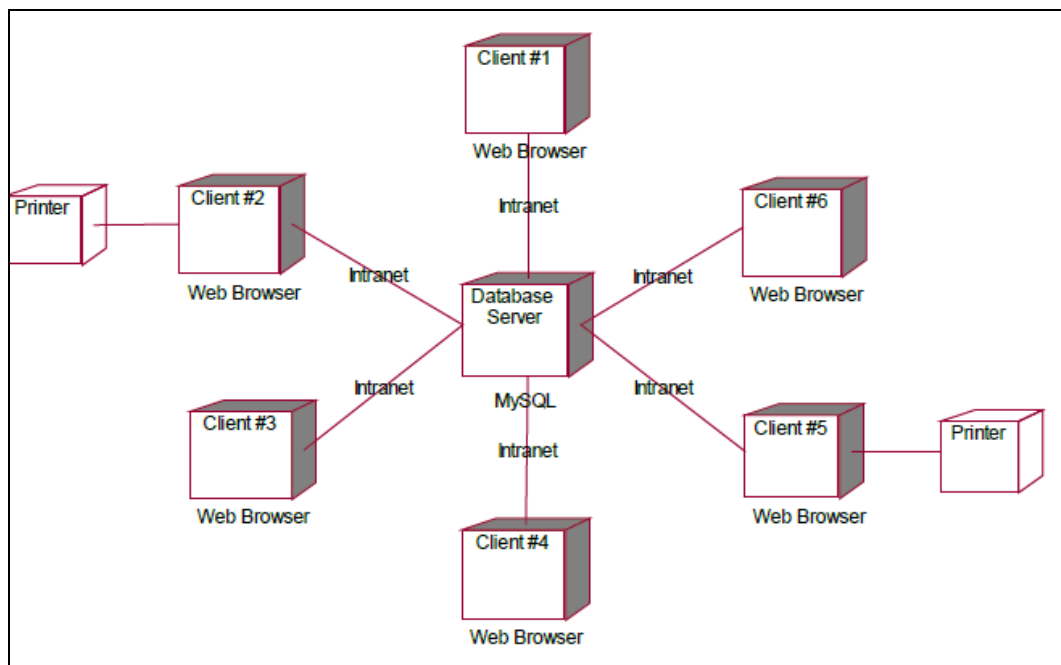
Client #1

Web Browser

Intranet

Printer

Client #2

Web Browser

Intranet

Client #6

Web Browser

Intranet

Database Server

MySQL

Intranet

Intranet

Client #3

Web Browser

Intranet

Client #5

Web Browser

Printer

Client #4

Web Browser